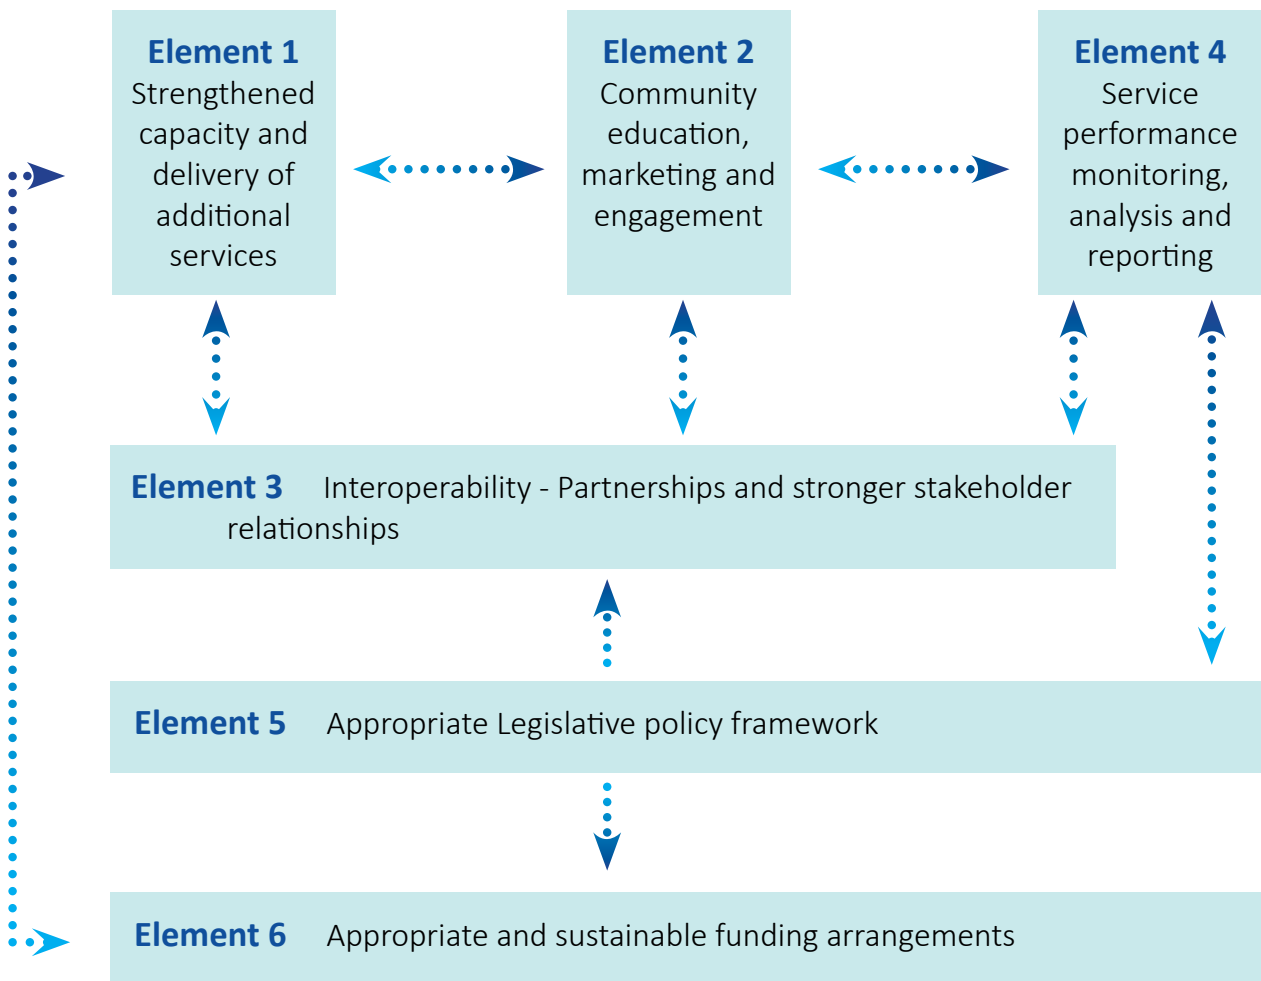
Element 1
Strengthened capacity and delivery of additional services

Element 2
Community education, marketing and engagement

Element 4
Service performance monitoring, analysis and reporting

Element 3 Interoperability - Partnerships and stronger stakeholder relationships

Element 5 Appropriate Legislative policy framework

Element 6 Appropriate and sustainable funding arrangements